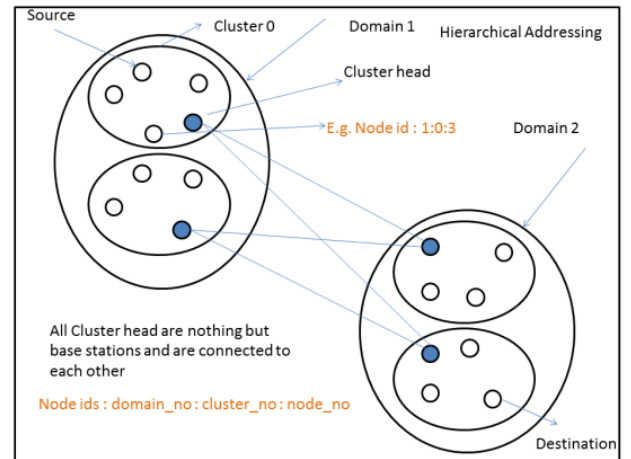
Source

Cluster 0

Domain 1

Hierarchical Addressing

Cluster head

E.g. Node id : 1:0:3

Domain 2

All Cluster head are nothing but base stations and are connected to each other

Node ids : domain_no : cluster_no : node_no

Destination